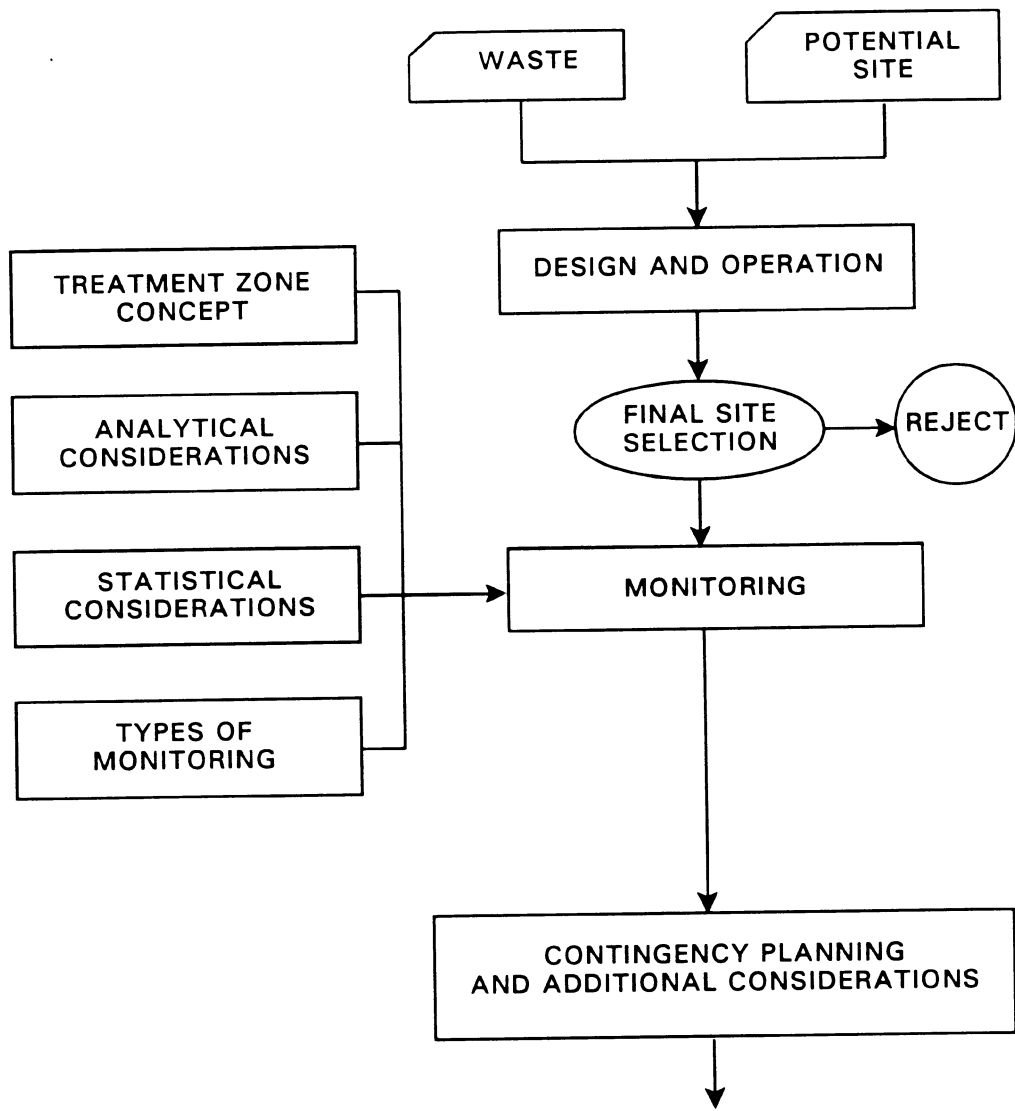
WASTE

POTENTIAL SITE

DESIGN AND OPERATION

TREATMENT ZONE CONCEPT

ANALYTICAL CONSIDERATIONS

STATISTICAL CONSIDERATIONS

TYPES OF MONITORING

FINAL SITE SELECTION

REJECT

MONITORING

CONTINGENCY PLANNING AND ADDITIONAL CONSIDERATIONS